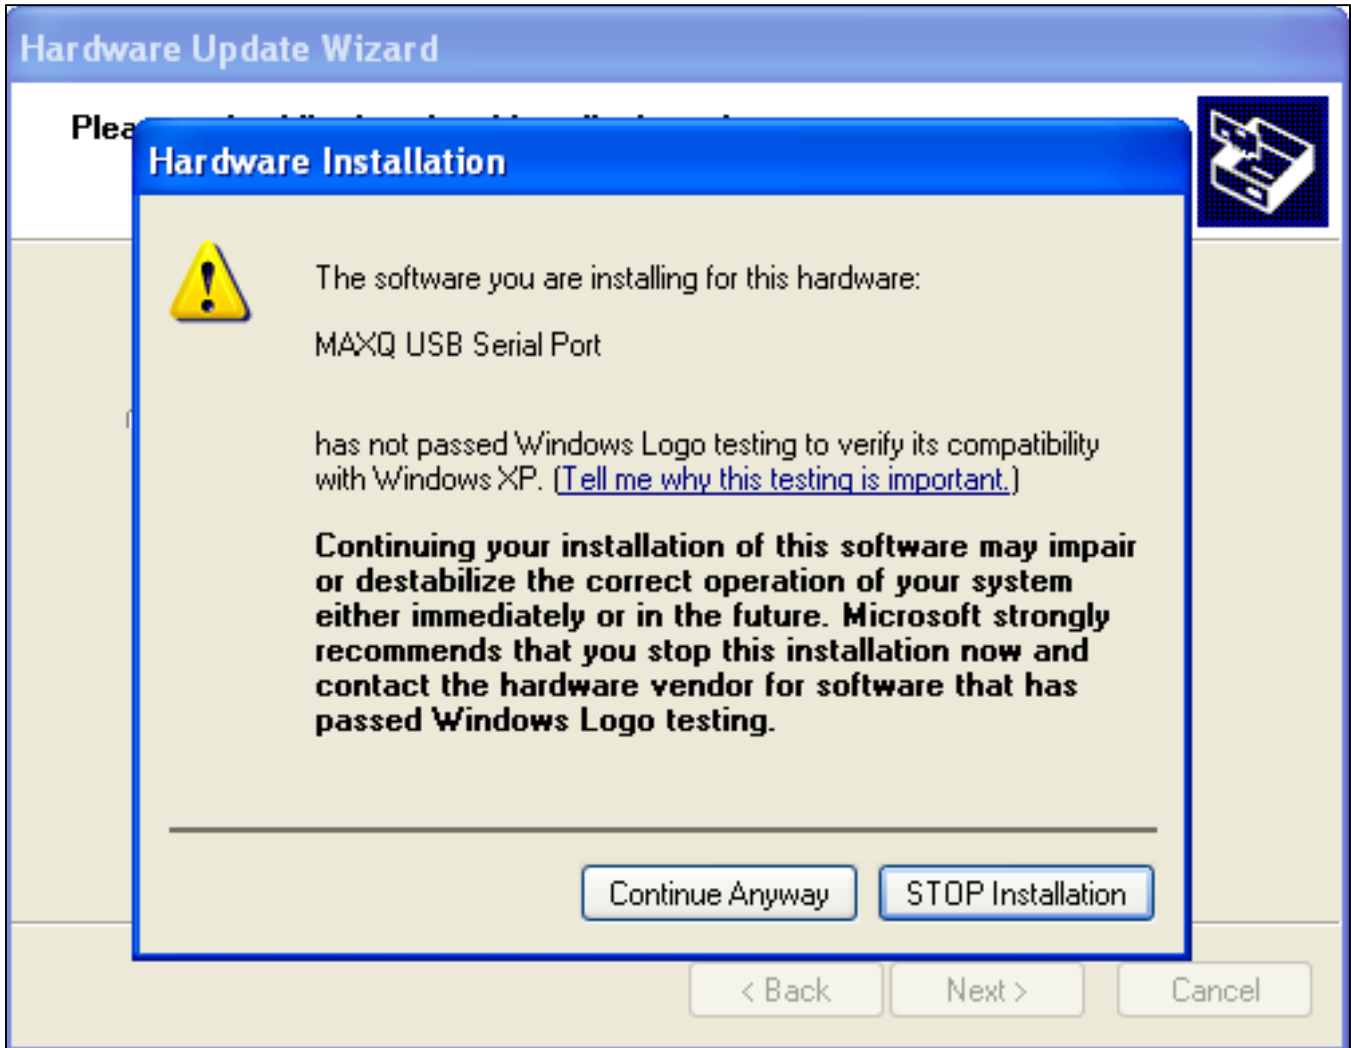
Hardware Update Wizard

Plea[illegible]

Hardware Installation

The software you are installing for this hardware:

MAXQ USB Serial Port

has not passed Windows Logo testing to verify its compatibility with Windows XP. (Tell me why this testing is important.)

Continuing your installation of this software may impair or destabilize the correct operation of your system either immediately or in the future. Microsoft strongly recommends that you stop this installation now and contact the hardware vendor for software that has passed Windows Logo testing.

Continue Anyway

STOP Installation

< Back

Next >

Cancel